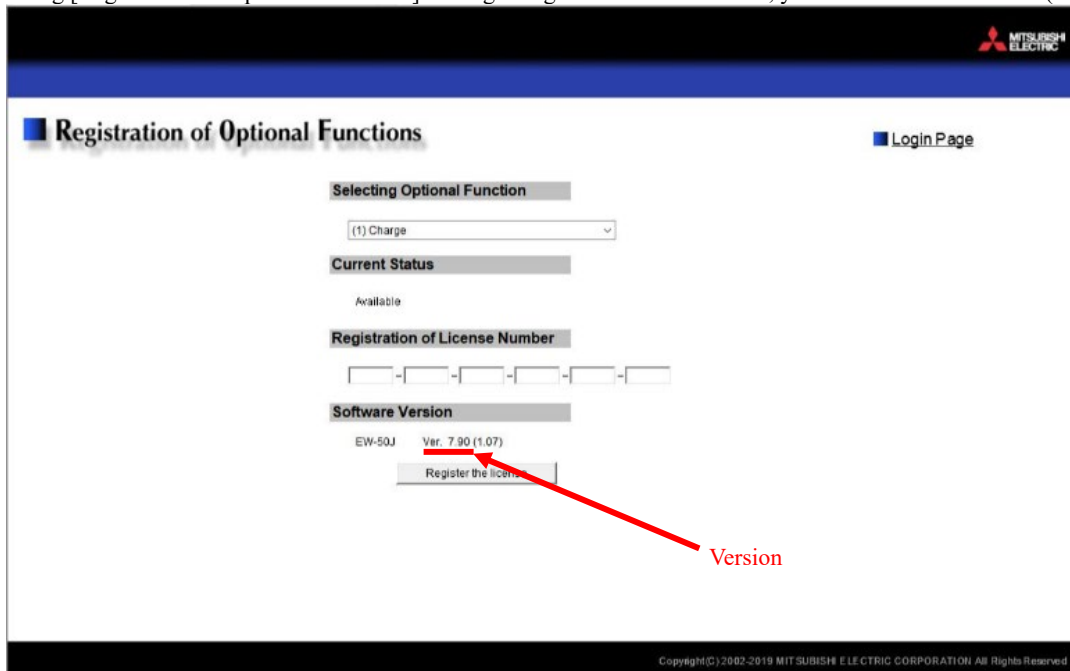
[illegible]

MITSUBISHI ELECTRIC

Registration of Optional Functions

Login Page

Selecting Optional Function

(1) Charge

Current Status

Available

Registration of License Number

- - - - -

Software Version

EW-50J Ver. 7.90 (1.07)

Register the license

Version

Copyright(C) 2002-2019 MITSUBISHI ELECTRIC CORPORATION All Rights Reserved